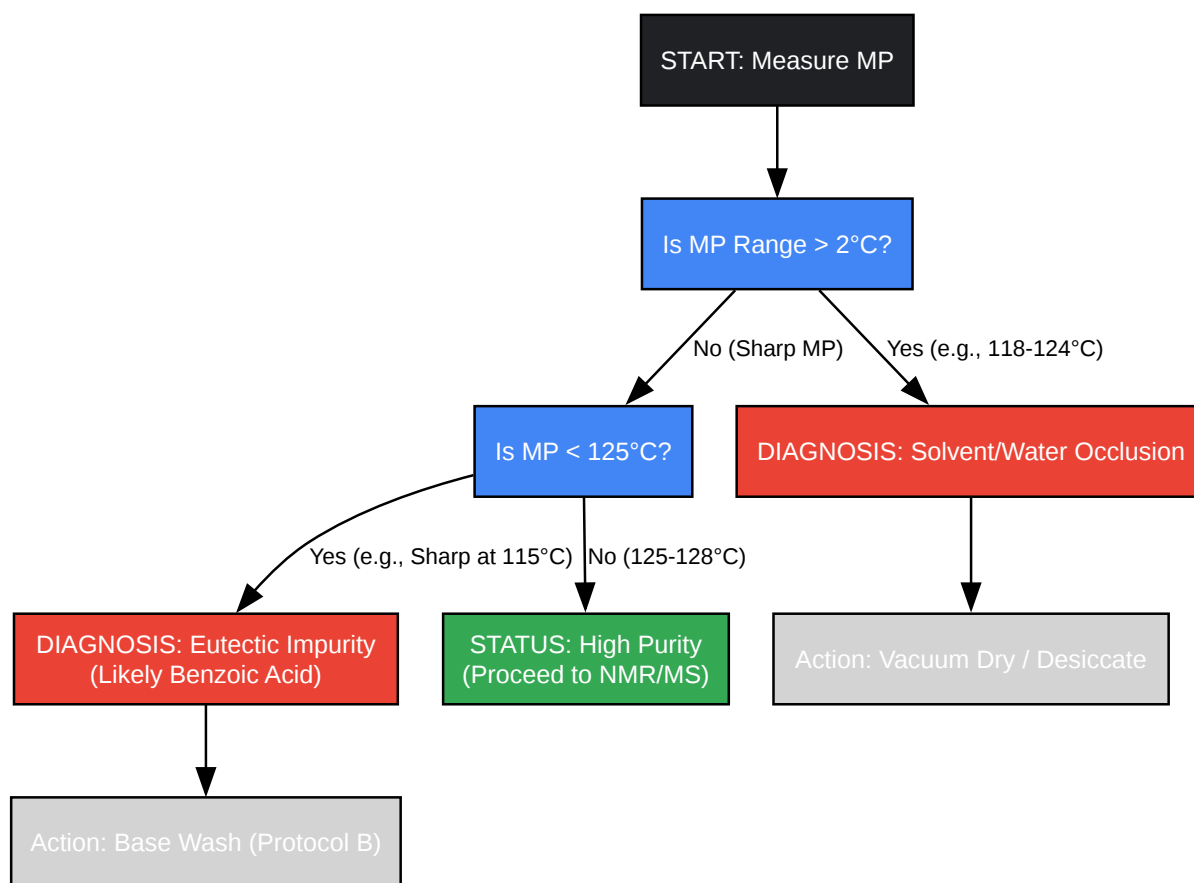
START: Measure MP

Is MP Range > 2°C?

No (Sharp MP)

Yes (e.g., 118-124°C)

Is MP < 125°C?

DIAGNOSIS: Solvent/Water Occlusion

Yes (e.g., Sharp at 115°C)

No (125-128°C)

DIAGNOSIS: Eutectic Impurity (Likely Benzoic Acid)

STATUS: High Purity (Proceed to NMR/MS)

Action: Vacuum Dry / Desiccate

Action: Base Wash (Protocol B)